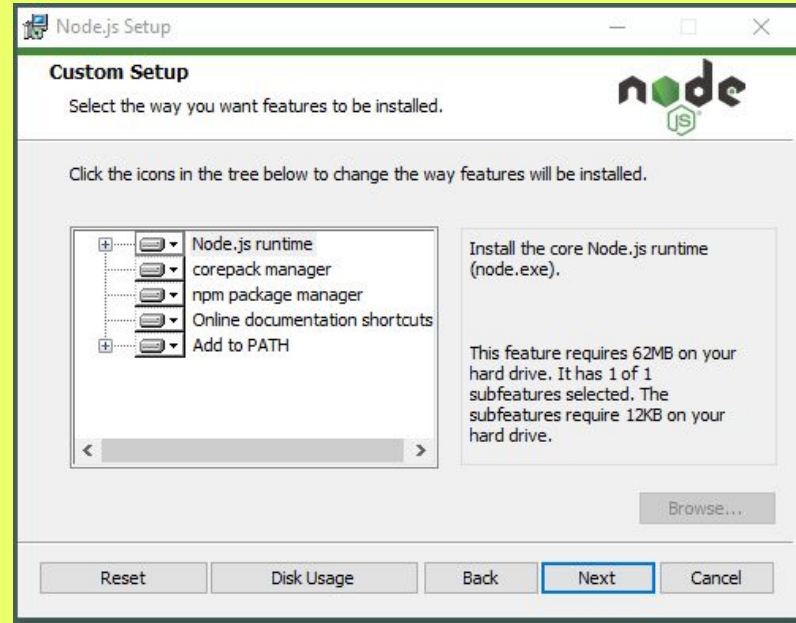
Node.js Setup

Custom Setup

Select the way you want features to be installed.

node js

Click the icons in the tree below to change the way features will be installed.

Node.js runtime
corepack manager
npm package manager
Online documentation shortcuts
Add to PATH

Install the core Node.js runtime (node.exe).

This feature requires 62MB on your hard drive. It has 1 of 1 subfeatures selected. The subfeatures require 12KB on your hard drive.

Browse...

Reset | Disk Usage | Back | Next | Cancel